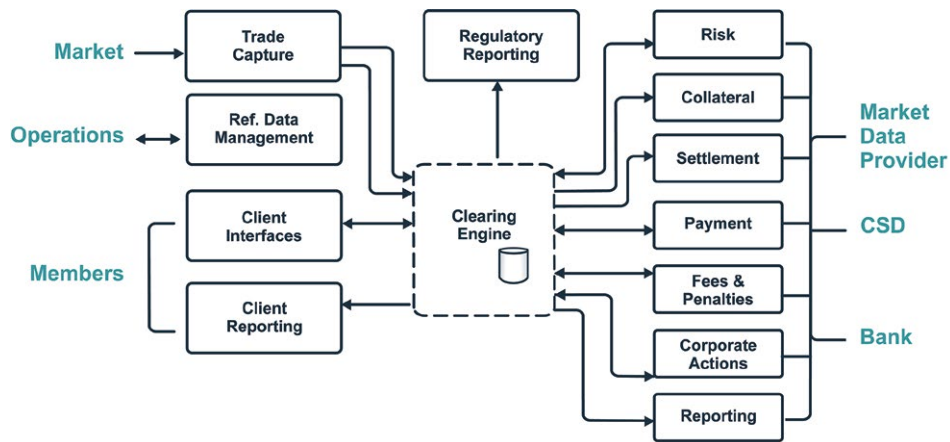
Market

Trade Capture

Regulatory Reporting

Risk

Operations

Ref. Data Management

Collateral

Market Data Provider

Settlement

Clearing Engine

Client Interfaces

Payment

CSD

Members

Fees & Penalties

Client Reporting

Corporate Actions

Bank

Reporting